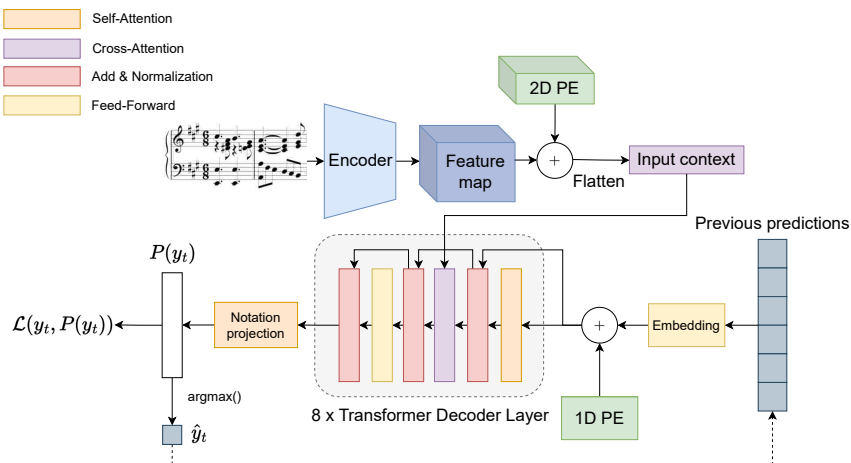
Self-Attention

Cross-Attention

Add & Normalization

Feed-Forward

2D PE

Encoder

Feature map

$+$

Flatten

Input context

Previous predictions

$P(y_t)$

$\mathcal{L}(y_t, P(y_t))$

Notation projection

$+$

Embedding

argmax()

8 x Transformer Decoder Layer

1D PE

$\hat{y}_t$